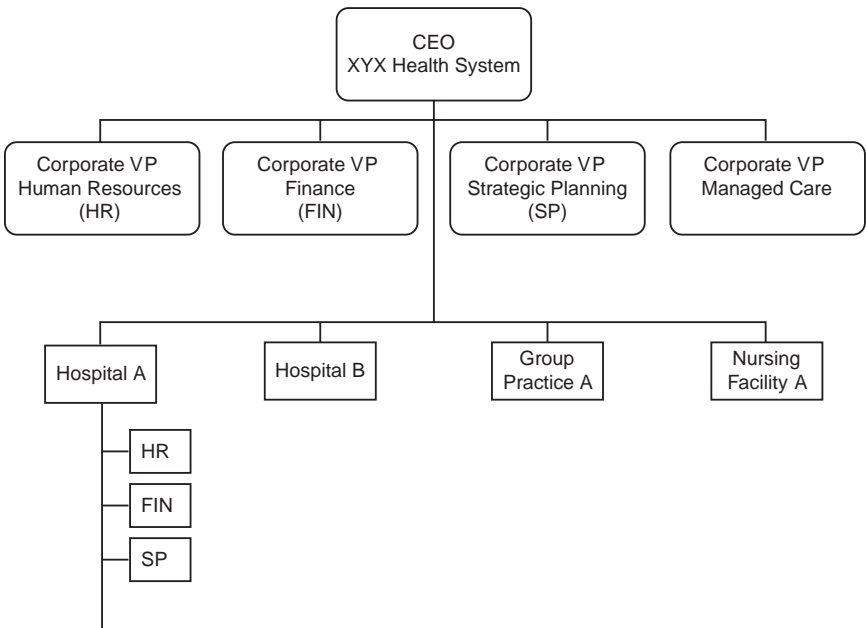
CEO
XYX Health System

Corporate VP
Human Resources
(HR)

Corporate VP
Finance
(FIN)

Corporate VP
Strategic Planning
(SP)

Corporate VP
Managed Care

Hospital A

Hospital B

Group
Practice A

Nursing
Facility A

HR

FIN

SP